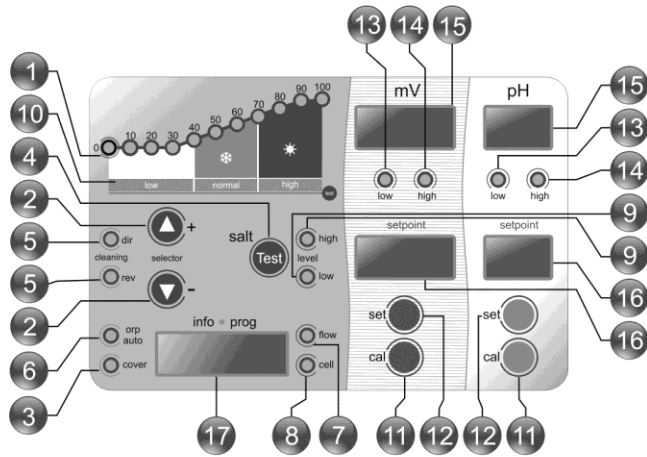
1
10
4
2
5
5
2
6
3
13
14
15
15
13
14
9
9
16
16
17
8
7
11
12
12
11

0 10 20 30 40 50 60 70 80 90 100

low
normal
high
test

mV
low
high

pH
low
high

salt
Test
+
dir
cleaning
selector
rev
-

high
level
low

setpoint
setpoint

orp auto
cover
info • prog
flow
cell

set
cal
set
cal